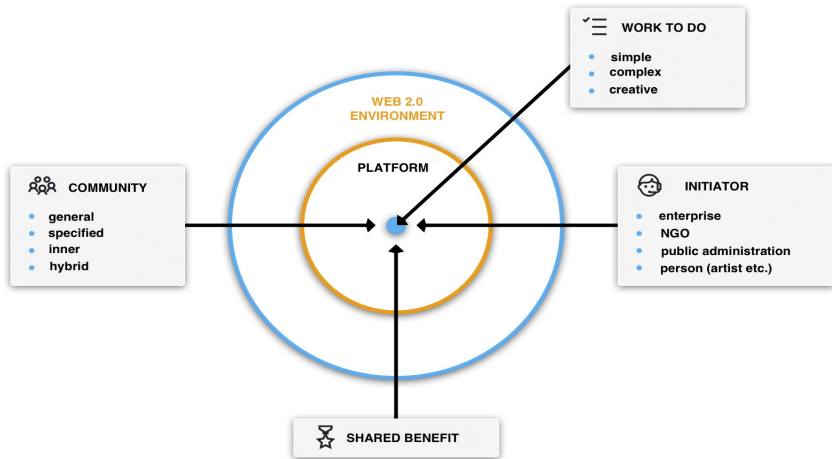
WORK TO DO
- simple
- complex
- creative

WEB 2.0 ENVIRONMENT

PLATFORM

COMMUNITY
- general
- specified
- inner
- hybrid

INITIATOR
- enterprise
- NGO
- public administration
- person (artist etc.)

SHARED BENEFIT